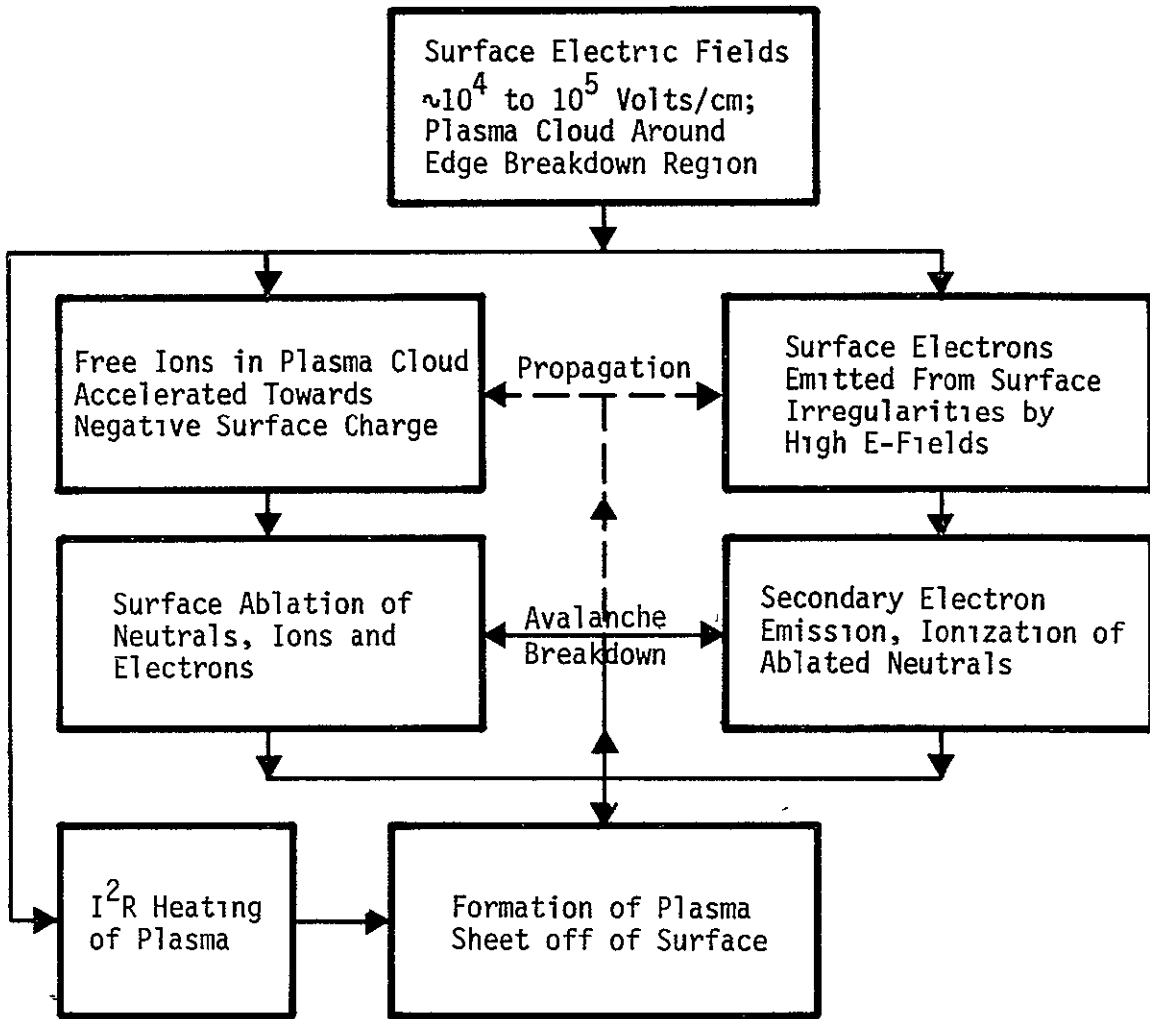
Surface Electric Fields $\sim 10^4$ to $10^5$ Volts/cm; Plasma Cloud Around Edge Breakdown Region

Free Ions in Plasma Cloud Accelerated Towards Negative Surface Charge

Propagation

Surface Electrons Emitted From Surface Irregularities by High E-Fields

Surface Ablation of Neutrals, Ions and Electrons

Avalanche Breakdown

Secondary Electron Emission, Ionization of Ablated Neutrals

$I^2R$ Heating of Plasma

Formation of Plasma Sheet off of Surface